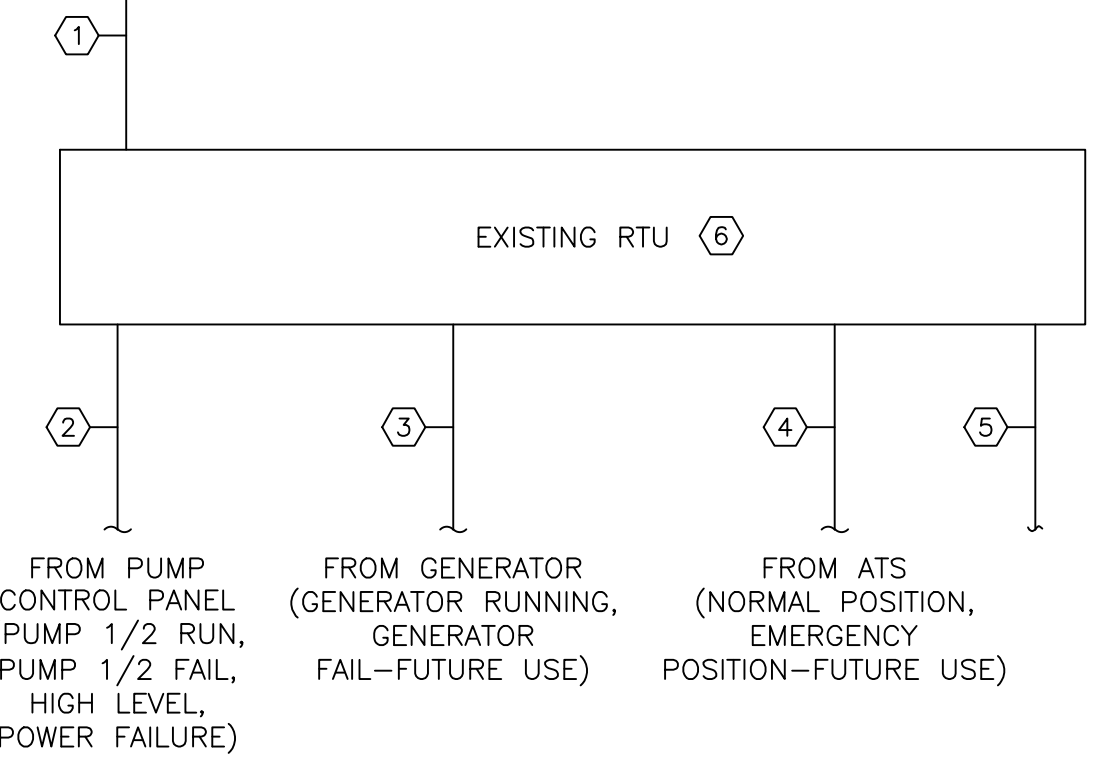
1

EXISTING RTU 6

2

3

4

5

FROM PUMP CONTROL PANEL PUMP 1/2 RUN, PUMP 1/2 FAIL, HIGH LEVEL, POWER FAILURE)

FROM GENERATOR (GENERATOR RUNNING, GENERATOR FAIL—FUTURE USE)

FROM ATS (NORMAL POSITION, EMERGENCY POSITION—FUTURE USE)